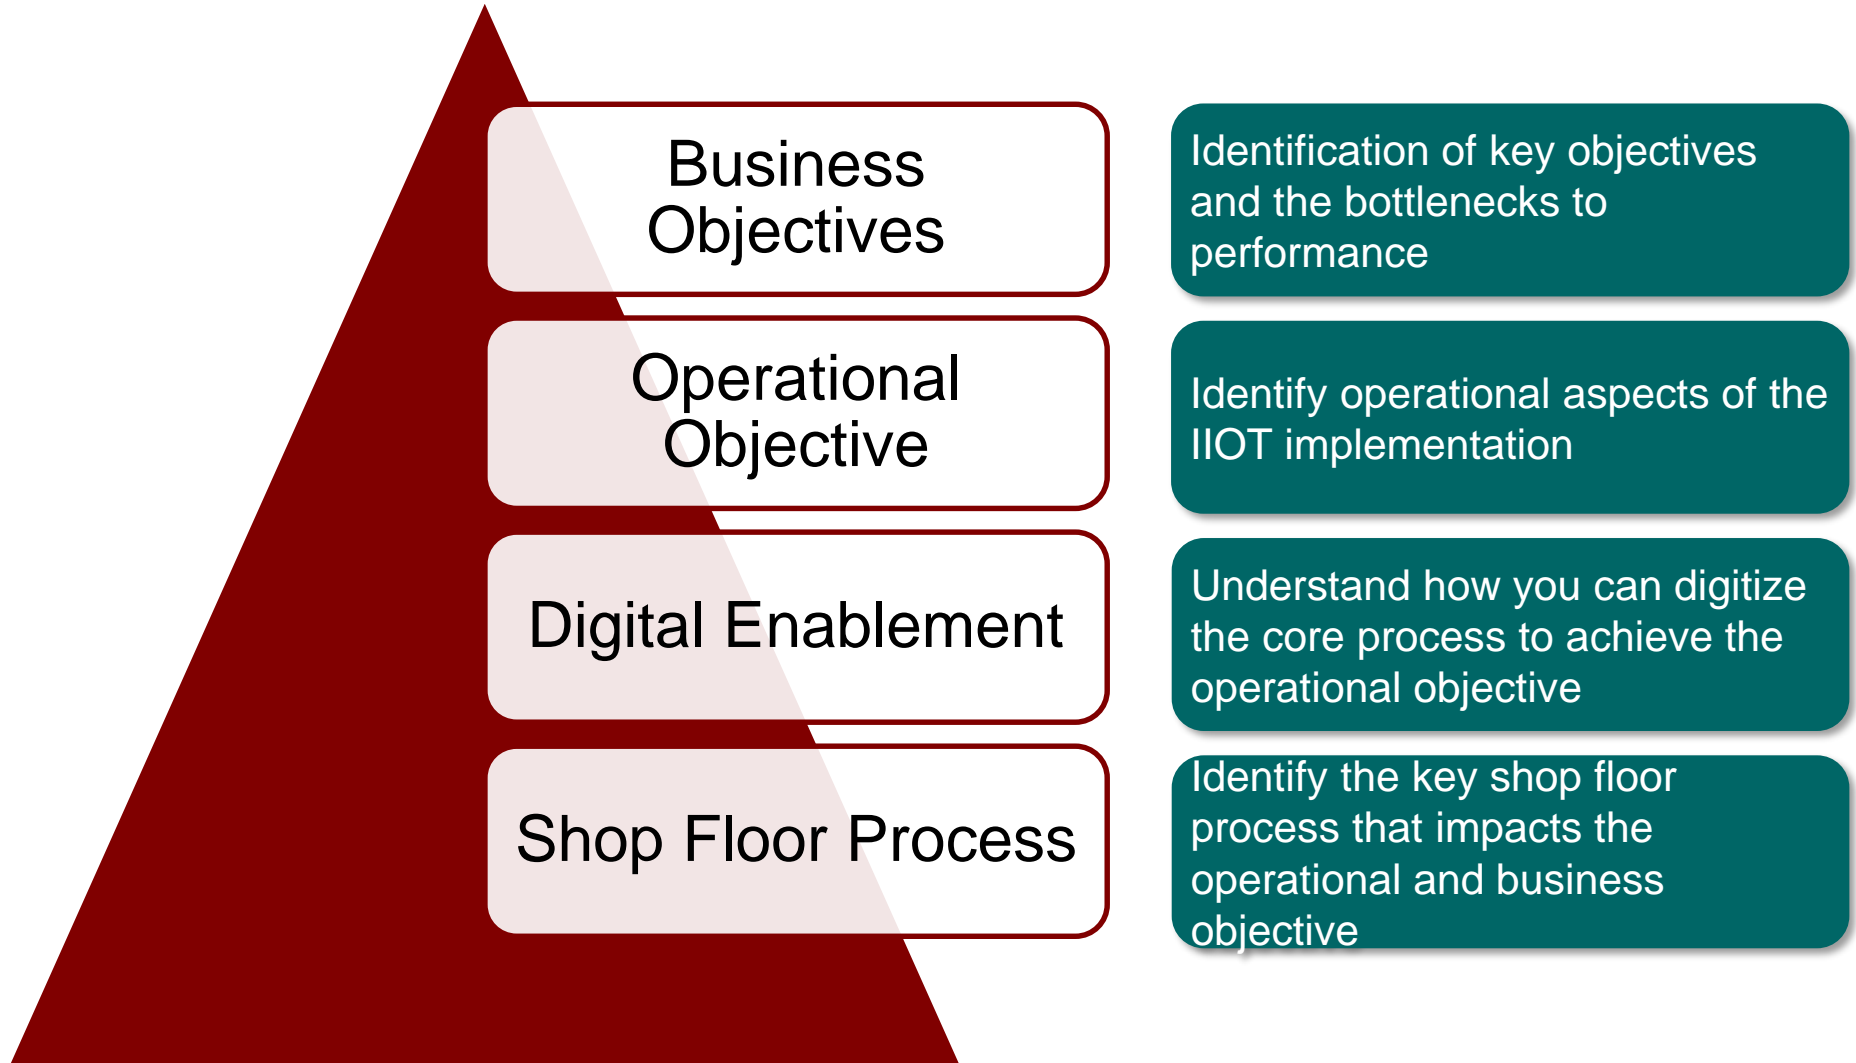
Business Objectives

Identification of key objectives and the bottlenecks to performance

Operational Objective

Identify operational aspects of the IIOT implementation

Digital Enablement

Understand how you can digitize the core process to achieve the operational objective

Shop Floor Process

Identify the key shop floor process that impacts the operational and business objective